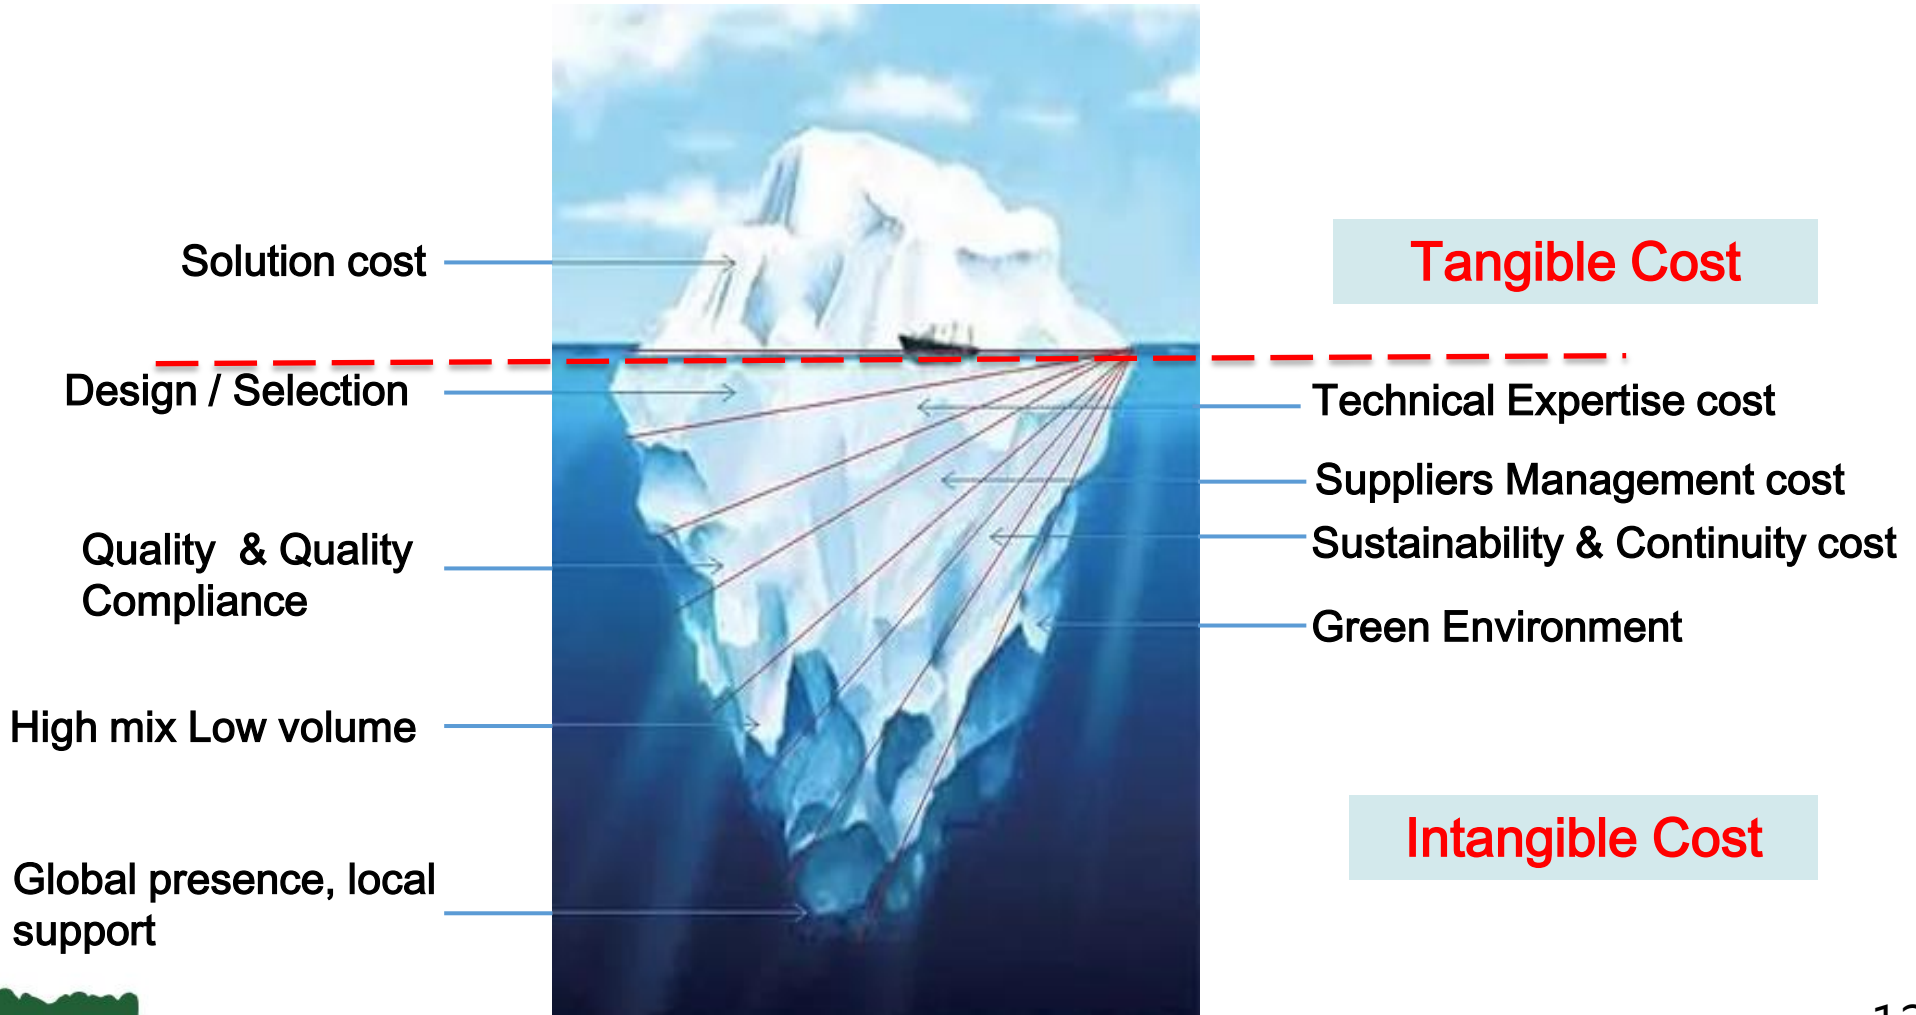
Solution cost

Tangible Cost

Design / Selection

Technical Expertise cost

Suppliers Management cost

Quality & Quality Compliance

Sustainability & Continuity cost

Green Environment

High mix Low volume

Intangible Cost

Global presence, local support

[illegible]